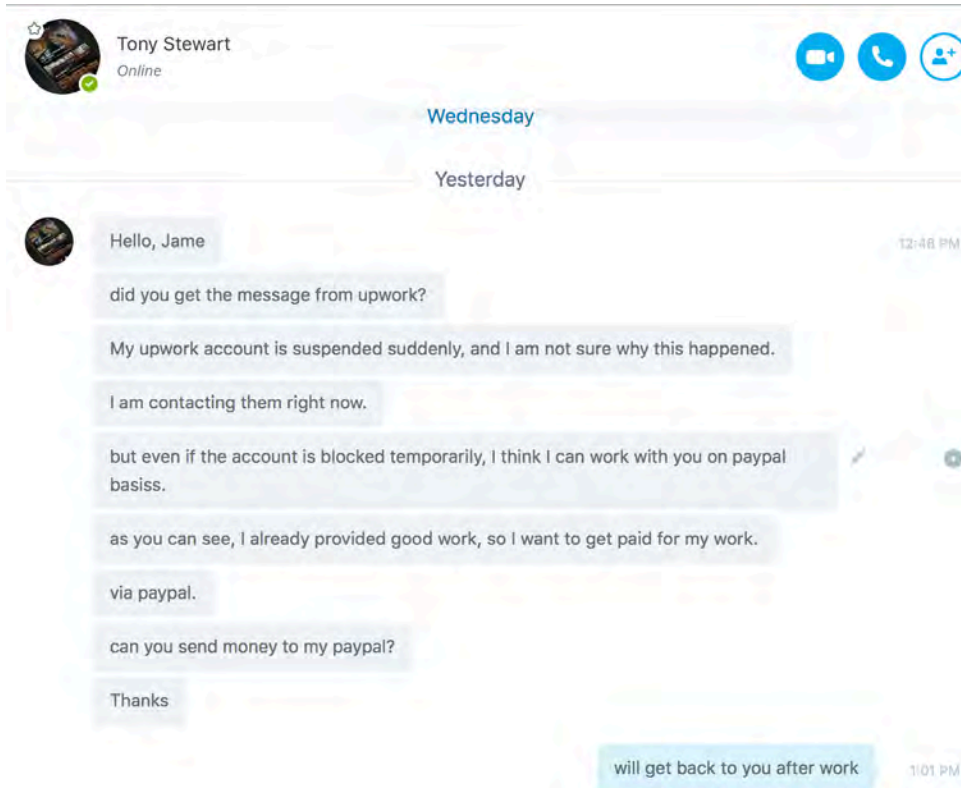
Tony Stewart
Online

Wednesday

Yesterday

Hello, Jame

12:48 PM

did you get the message from upwork?

My upwork account is suspended suddenly, and I am not sure why this happened.

I am contacting them right now.

but even if the account is blocked temporarily, I think I can work with you on paypal basiss.

as you can see, I already provided good work, so I want to get paid for my work.

via paypal.

can you send money to my paypal?

Thanks

will get back to you after work

1:01 PM